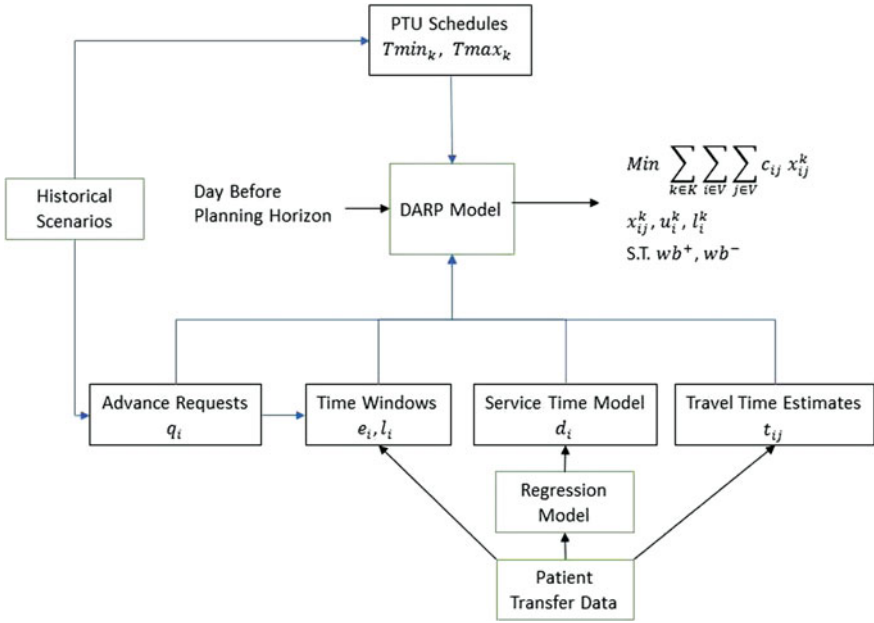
PTU Schedules
$Tmin_k,\ Tmax_k$

Historical Scenarios

Day Before Planning Horizon

DARP Model

$Min \sum_{k\in K}\sum_{i\in V}\sum_{j\in V} c_{ij}\ x_{ij}^k$

$x_{ij}^k, u_i^k, l_i^k$

S.T. $wb^+, wb^-$

Advance Requests
$q_i$

Time Windows
$e_i, l_i$

Service Time Model
$d_i$

Travel Time Estimates
$t_{ij}$

Regression Model

Patient Transfer Data